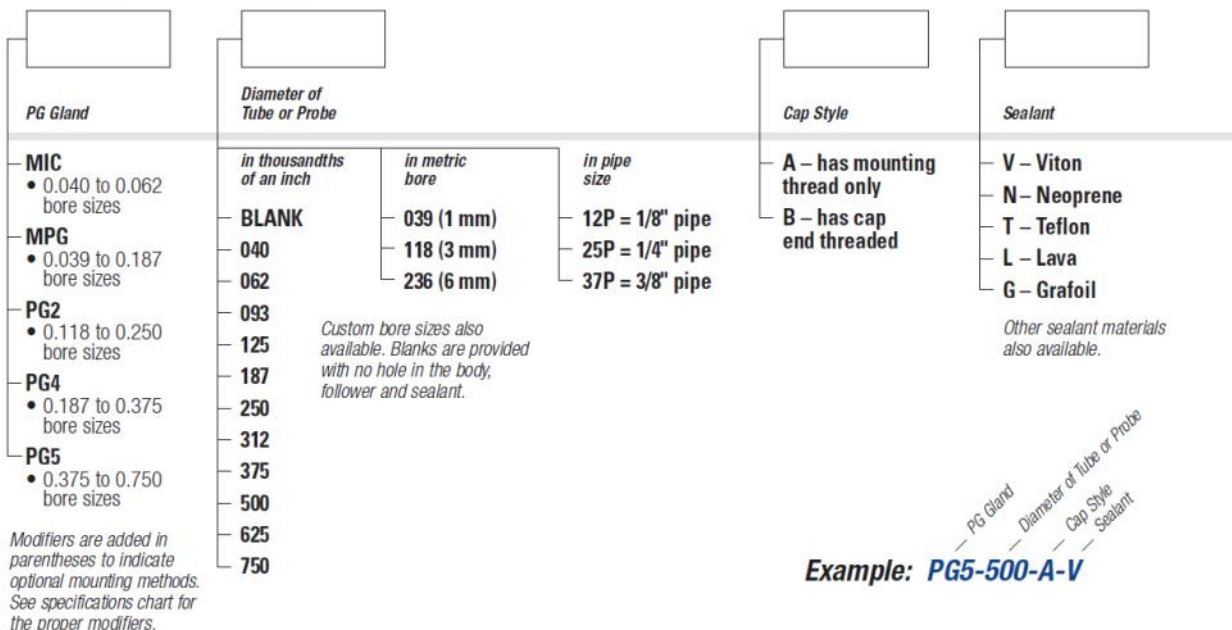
PG Gland

Diameter of Tube or Probe

Cap Style

Sealant

MIC
• 0.040 to 0.062 bore sizes
MPG
• 0.039 to 0.187 bore sizes
PG2
• 0.118 to 0.250 bore sizes
PG4
• 0.187 to 0.375 bore sizes
PG5
• 0.375 to 0.750 bore sizes

Modifiers are added in parentheses to indicate optional mounting methods. See specifications chart for the proper modifiers.

in thousandths of an inch
BLANK
040
062
093
125
187
250
312
375
500
625
750

in metric bore
039 (1 mm)
118 (3 mm)
236 (6 mm)

in pipe size
12P = 1/8" pipe
25P = 1/4" pipe
37P = 3/8" pipe

Custom bore sizes also available. Blanks are provided with no hole in the body, follower and sealant.

A – has mounting thread only
B – has cap end threaded

V – Viton
N – Neoprene
T – Teflon
L – Lava
G – Grafoil

Other sealant materials also available.

PG Gland
Diameter of Tube or Probe
Cap Style
Sealant

Example: PG5-500-A-V